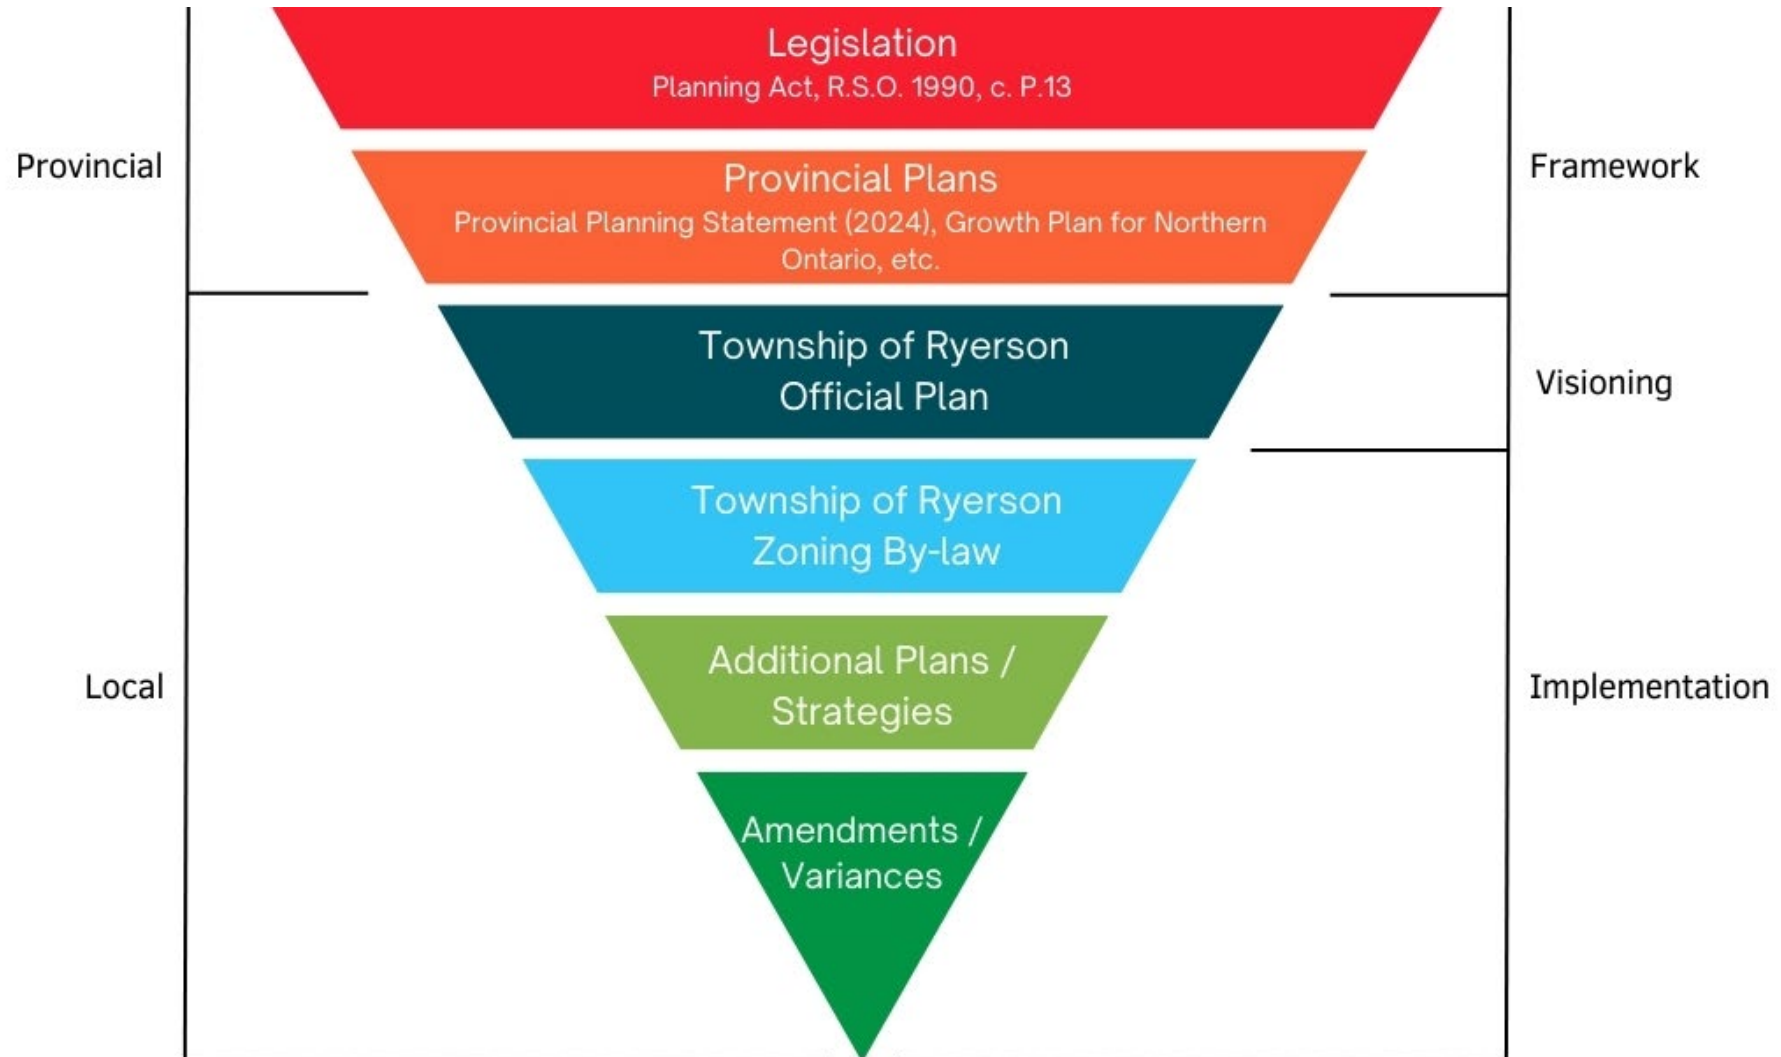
Provincial

Legislation
Planning Act, R.S.O. 1990, c. P.13

Provincial Plans
Provincial Planning Statement (2024), Growth Plan for Northern Ontario, etc.

Framework

Township of Ryerson
Official Plan

Visioning

Township of Ryerson
Zoning By-law

Local

Additional Plans / Strategies

Implementation

Amendments / Variances